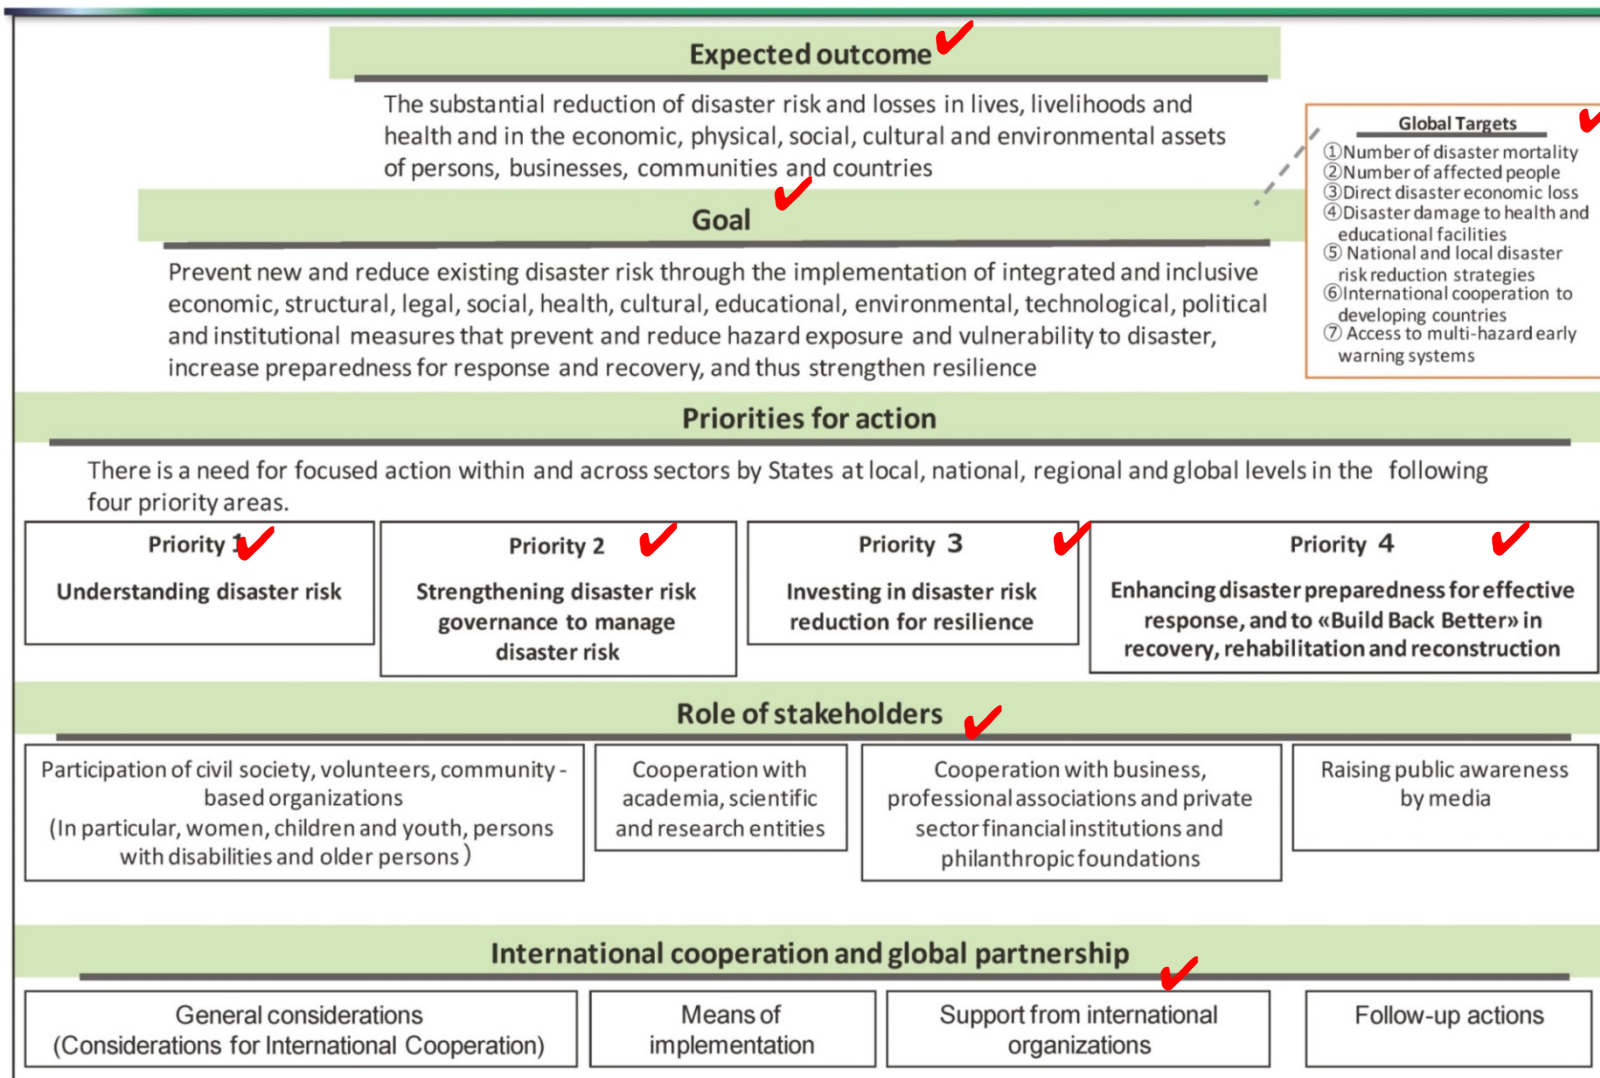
Expected outcome

The substantial reduction of disaster risk and losses in lives, livelihoods and health and in the economic, physical, social, cultural and environmental assets of persons, businesses, communities and countries

Global Targets
①Number of disaster mortality
②Number of affected people
③Direct disaster economic loss
④Disaster damage to health and educational facilities
⑤ National and local disaster risk reduction strategies
⑥International cooperation to developing countries
⑦ Access to multi-hazard early warning systems

Goal

Prevent new and reduce existing disaster risk through the implementation of integrated and inclusive economic, structural, legal, social, health, cultural, educational, environmental, technological, political and institutional measures that prevent and reduce hazard exposure and vulnerability to disaster, increase preparedness for response and recovery, and thus strengthen resilience

Priorities for action

There is a need for focused action within and across sectors by States at local, national, regional and global levels in the following four priority areas.

Priority 1
Understanding disaster risk

Priority 2
Strengthening disaster risk governance to manage disaster risk

Priority 3
Investing in disaster risk reduction for resilience

Priority 4
Enhancing disaster preparedness for effective response, and to «Build Back Better» in recovery, rehabilitation and reconstruction

Role of stakeholders

Participation of civil society, volunteers, community - based organizations (In particular, women, children and youth, persons with disabilities and older persons)

Cooperation with academia, scientific and research entities

Cooperation with business, professional associations and private sector financial institutions and philanthropic foundations

Raising public awareness by media

International cooperation and global partnership

General considerations (Considerations for International Cooperation)

Means of implementation

Support from international organizations

Follow-up actions